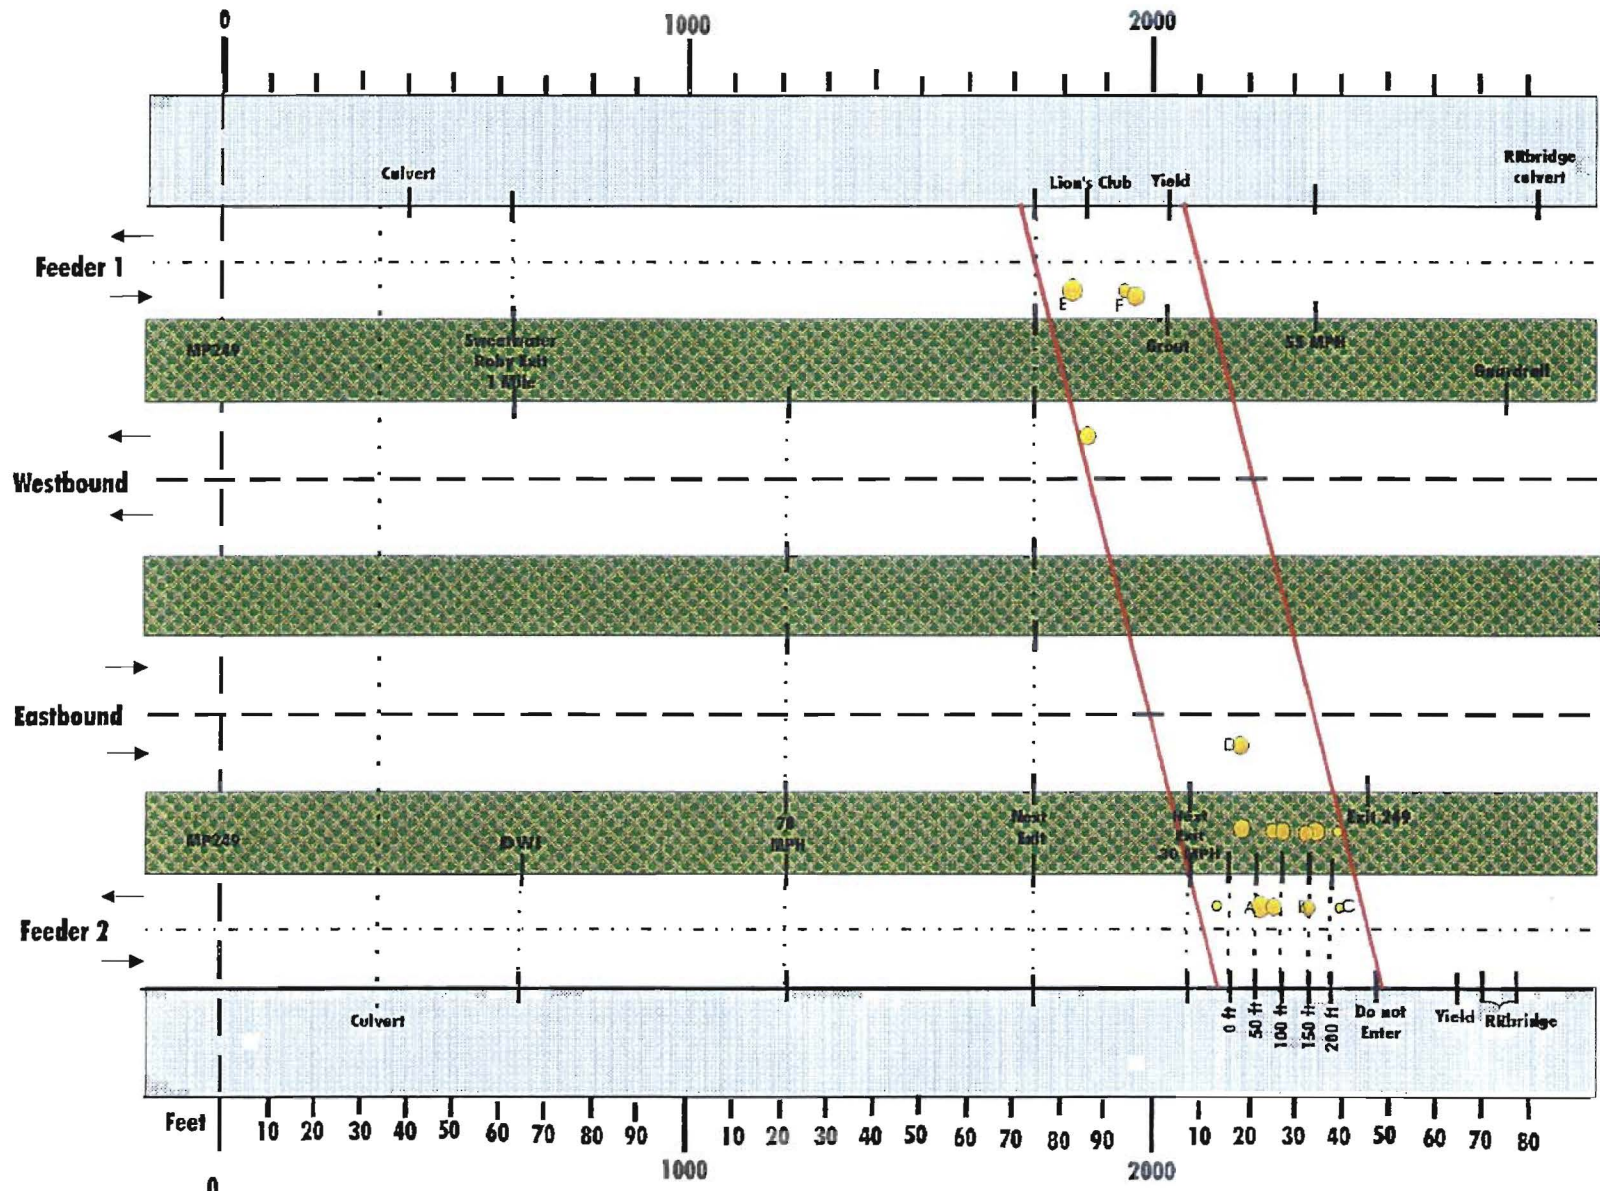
0
1000
2000

Culvert
Lion's Club
Yield
RRbridge culvert

Feeder 1

E
F

MP249
Sweetwater Roby Exit 1 Mile
Grout
55 MPH
Guardrail

Westbound

Eastbound

D

MP249
DWI
70 MPH
Next Exit
Next Exit 30 MPH
Exit 249

Feeder 2

A
B
C

Culvert
0 ft
50 ft
100 ft
150 ft
200 ft
Do not Enter
Yield
RRbridge

Feet
10 20 30 40 50 60 70 80 90
10 20 30 40 50 60 70 80 90
10 20 30 40 50 60 70 80
0
1000
2000